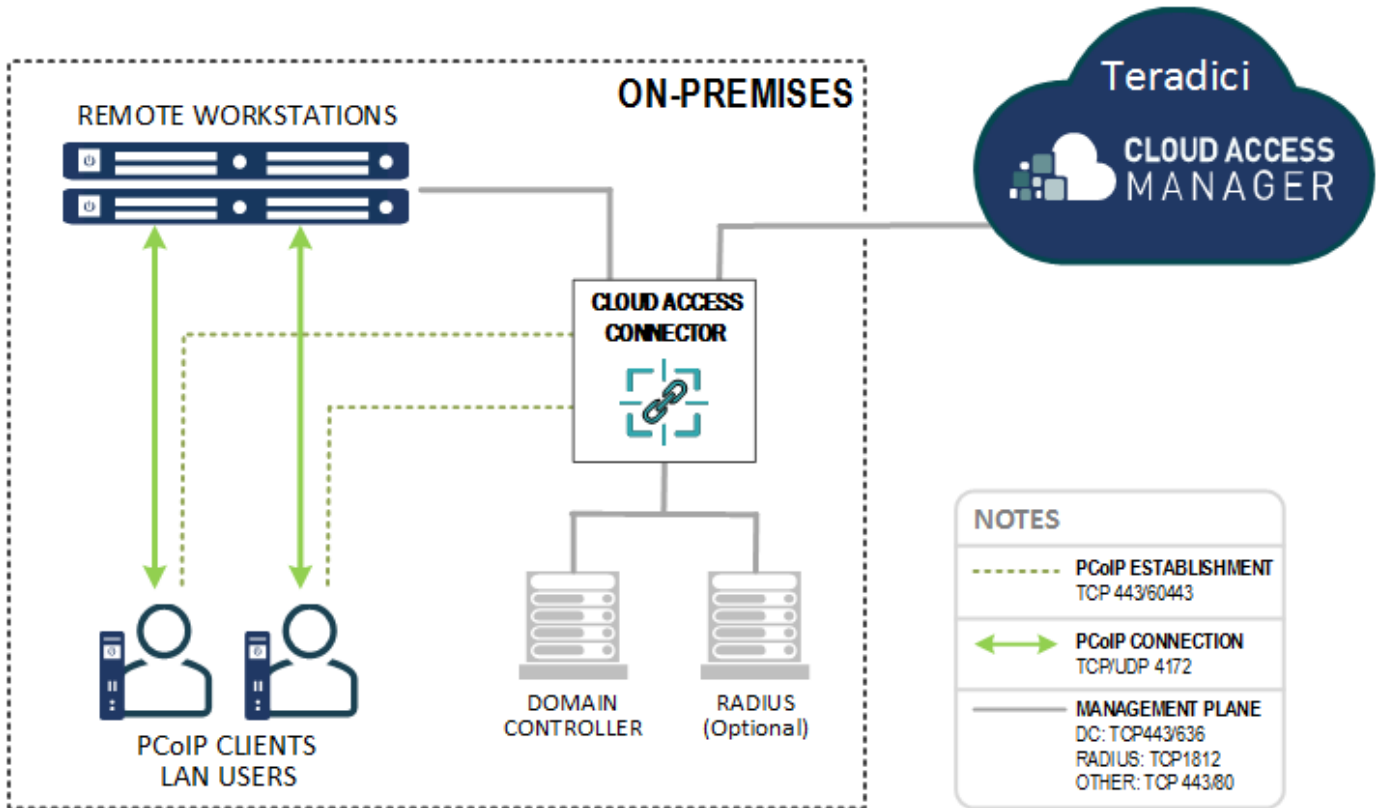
ON-PREMISES

REMOTE WORKSTATIONS

Teradici

CLOUD ACCESS MANAGER

CLOUD ACCESS CONNECTOR

NOTES

PCoIP ESTABLISHMENT
TCP 443/60443

PCoIP CONNECTION
TCP/UDP 4172

MANAGEMENT PLANE
DC: TCP443/636
RADIUS: TCP1812
OTHER: TCP 443/80

DOMAIN CONTROLLER

RADIUS (Optional)

PCoIP CLIENTS
LAN USERS